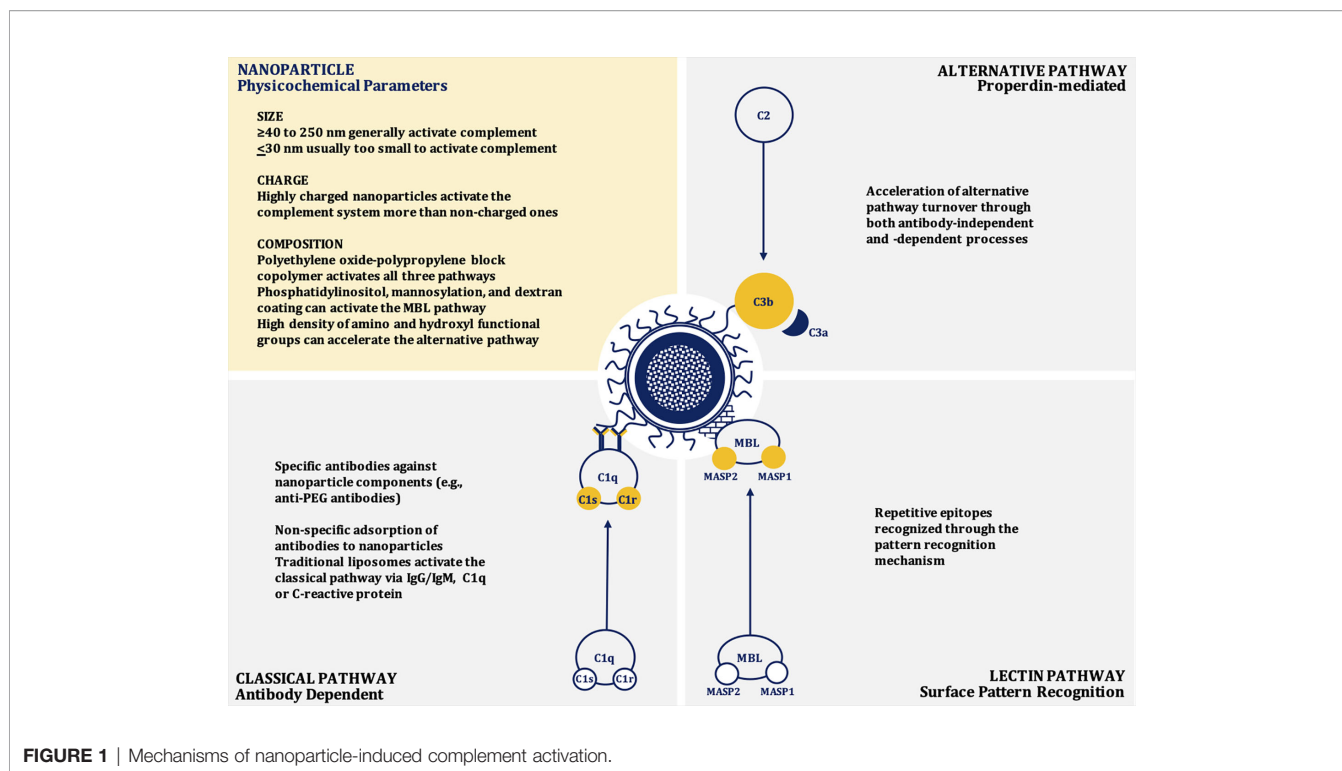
NANOPARTICLE
Physicochemical Parameters

SIZE
≥40 to 250 nm generally activate complement
$\leq$30 nm usually too small to activate complement

CHARGE
Highly charged nanoparticles activate the complement system more than non-charged ones

COMPOSITION
Polyethylene oxide-polypropylene block copolymer activates all three pathways
Phosphatidylinositol, mannosylation, and dextran coating can activate the MBL pathway
High density of amino and hydroxyl functional groups can accelerate the alternative pathway

ALTERNATIVE PATHWAY
Properdin-mediated

C2

Acceleration of alternative pathway turnover through both antibody-independent and -dependent processes

C3b

C3a

C1q
C1s C1r

MBL
MASP2 MASP1

Specific antibodies against nanoparticle components (e.g., anti-PEG antibodies)

Non-specific adsorption of antibodies to nanoparticles
Traditional liposomes activate the classical pathway via IgG/IgM, C1q or C-reactive protein

Repetitive epitopes recognized through the pattern recognition mechanism

C1q
C1s C1r

MBL
MASP2 MASP1

CLASSICAL PATHWAY
Antibody Dependent

LECTIN PATHWAY
Surface Pattern Recognition

FIGURE 1 | Mechanisms of nanoparticle-induced complement activation.